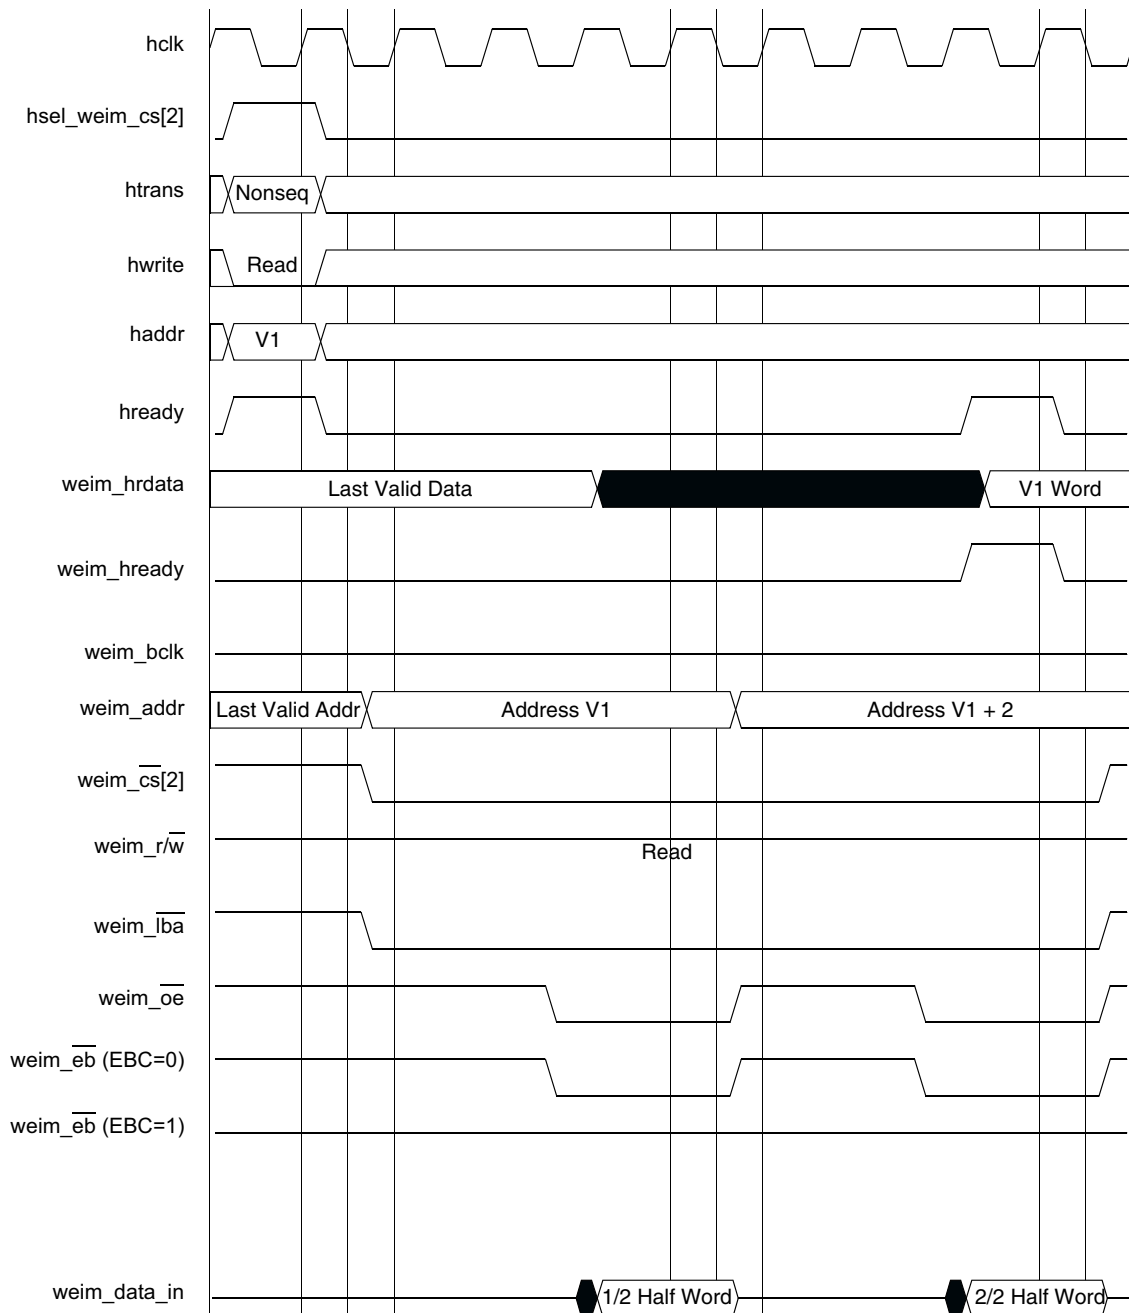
hclk

hsel_weim_cs[2]

htrans
Nonseq

hwrite
Read

haddr
V1

hready

weim_hrdata
Last Valid Data
V1 Word

weim_hready

weim_bclk

weim_addr
Last Valid Addr
Address V1
Address V1 + 2

weim_$\overline{cs}$[2]

weim_r/$\overline{w}$
Read

weim_$\overline{lba}$

weim_$\overline{oe}$

weim_$\overline{eb}$ (EBC=0)

weim_$\overline{eb}$ (EBC=1)

weim_data_in
1/2 Half Word
2/2 Half Word